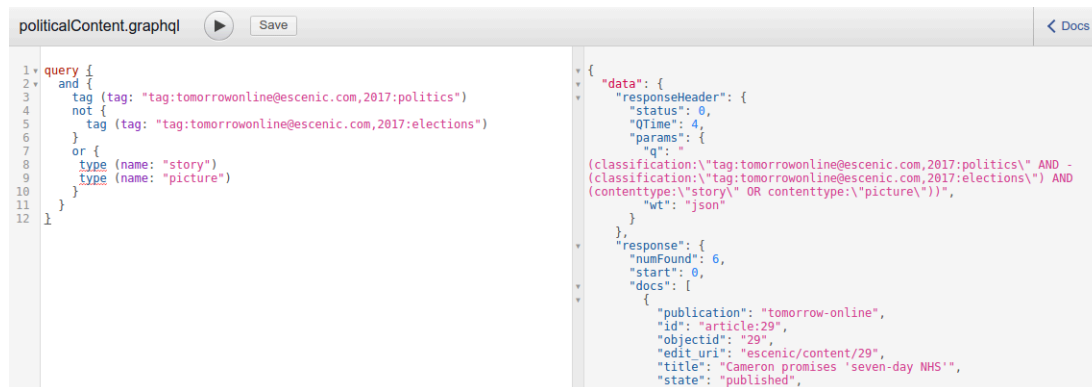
politicalContent.graphql Save Docs

1 query {
2   and {
3     tag (tag: "tag:tomorrowonline@escenic.com,2017:politics")
4     not {
5       tag (tag: "tag:tomorrowonline@escenic.com,2017:elections")
6     }
7     or {
8       type (name: "story")
9       type (name: "picture")
10    }
11  }
12 }

{
  "data": {
    "responseHeader": {
      "status": 0,
      "QTime": 4,
      "params": {
        "q": "
(classification:\"tag:tomorrowonline@escenic.com,2017:politics\" AND -(classification:\"tag:tomorrowonline@escenic.com,2017:elections\") AND (contenttype:\"story\" OR contenttype:\"picture\"))",
        "wt": "json"
      }
    },
    "response": {
      "numFound": 6,
      "start": 0,
      "docs": [
        {
          "publication": "tomorrow-online",
          "id": "article:29",
          "objectid": "29",
          "edit_uri": "escenic/content/29",
          "title": "Cameron promises 'seven-day NHS'",
          "state": "published",